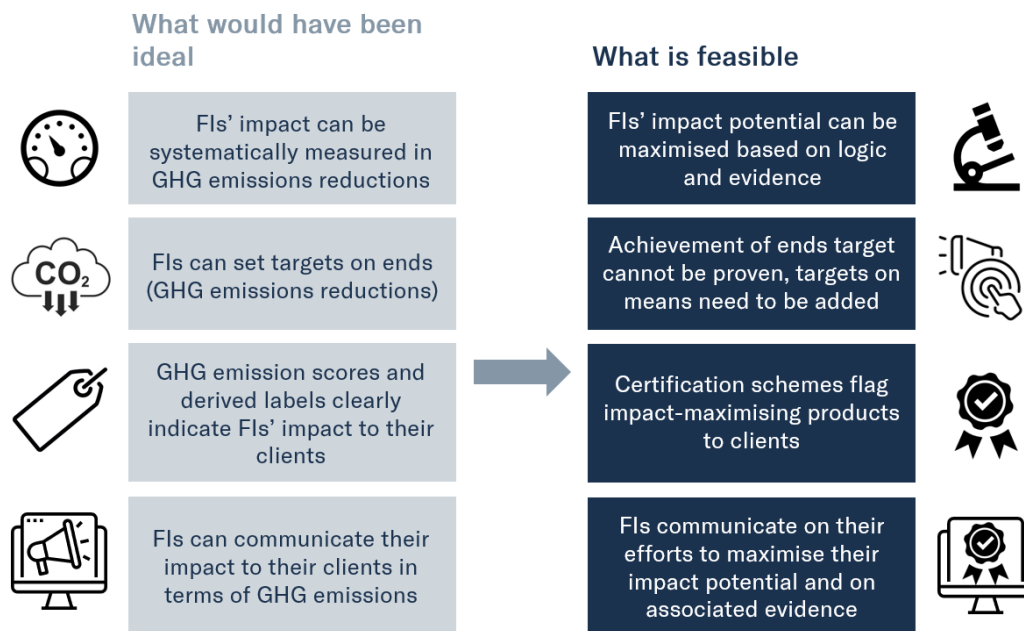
What would have been ideal

What is feasible

FIs' impact can be systematically measured in GHG emissions reductions

FIs' impact potential can be maximised based on logic and evidence

$CO_2$

FIs can set targets on ends (GHG emissions reductions)

Achievement of ends target cannot be proven, targets on means need to be added

GHG emission scores and derived labels clearly indicate FIs' impact to their clients

Certification schemes flag impact-maximising products to clients

FIs can communicate their impact to their clients in terms of GHG emissions

FIs communicate on their efforts to maximise their impact potential and on associated evidence